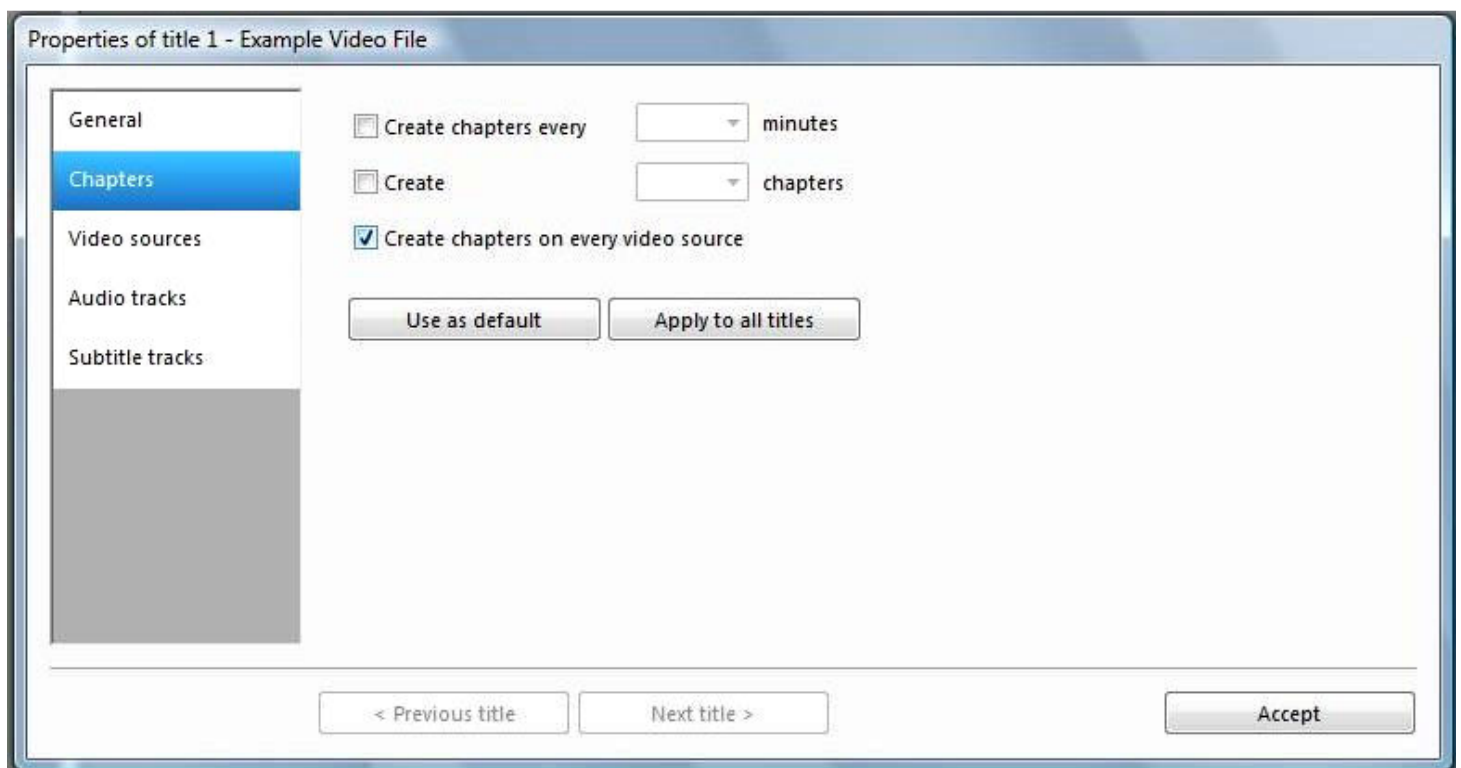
Properties of title 1 - Example Video File

General
Chapters
Video sources
Audio tracks
Subtitle tracks

Create chapters every minutes
Create chapters
Create chapters on every video source

Use as default
Apply to all titles

< Previous title
Next title >
Accept